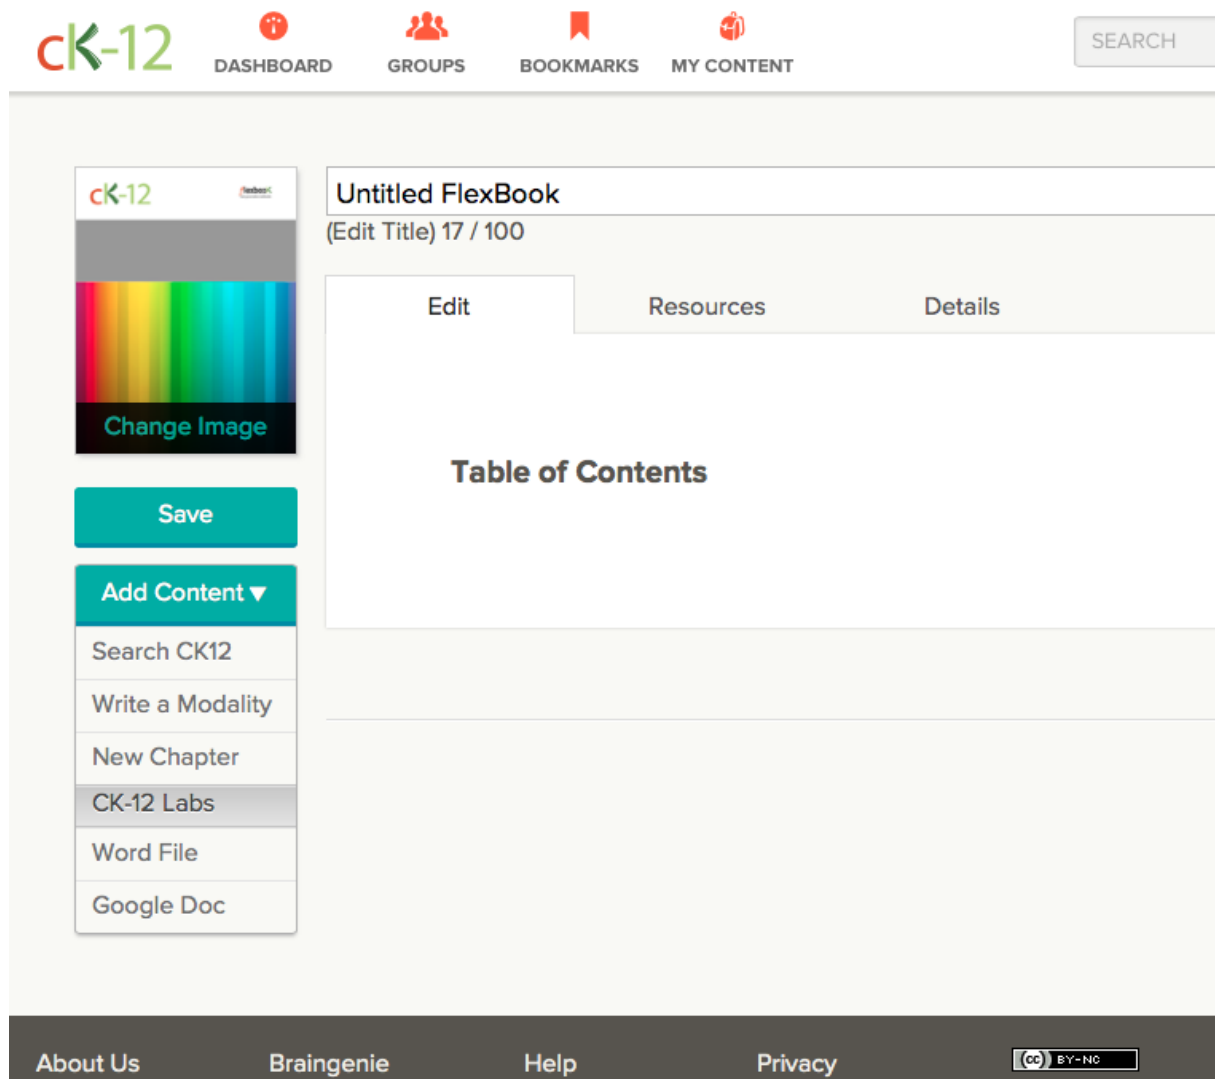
cK-12 DASHBOARD GROUPS BOOKMARKS MY CONTENT SEARCH

cK-12 flexbook

Change Image

Untitled FlexBook
(Edit Title) 17 / 100

Edit Resources Details

Table of Contents

Save

Add Content ▼

Search CK12
Write a Modality
New Chapter
CK-12 Labs
Word File
Google Doc

About Us Braingenie Help Privacy (cc) BY-NC